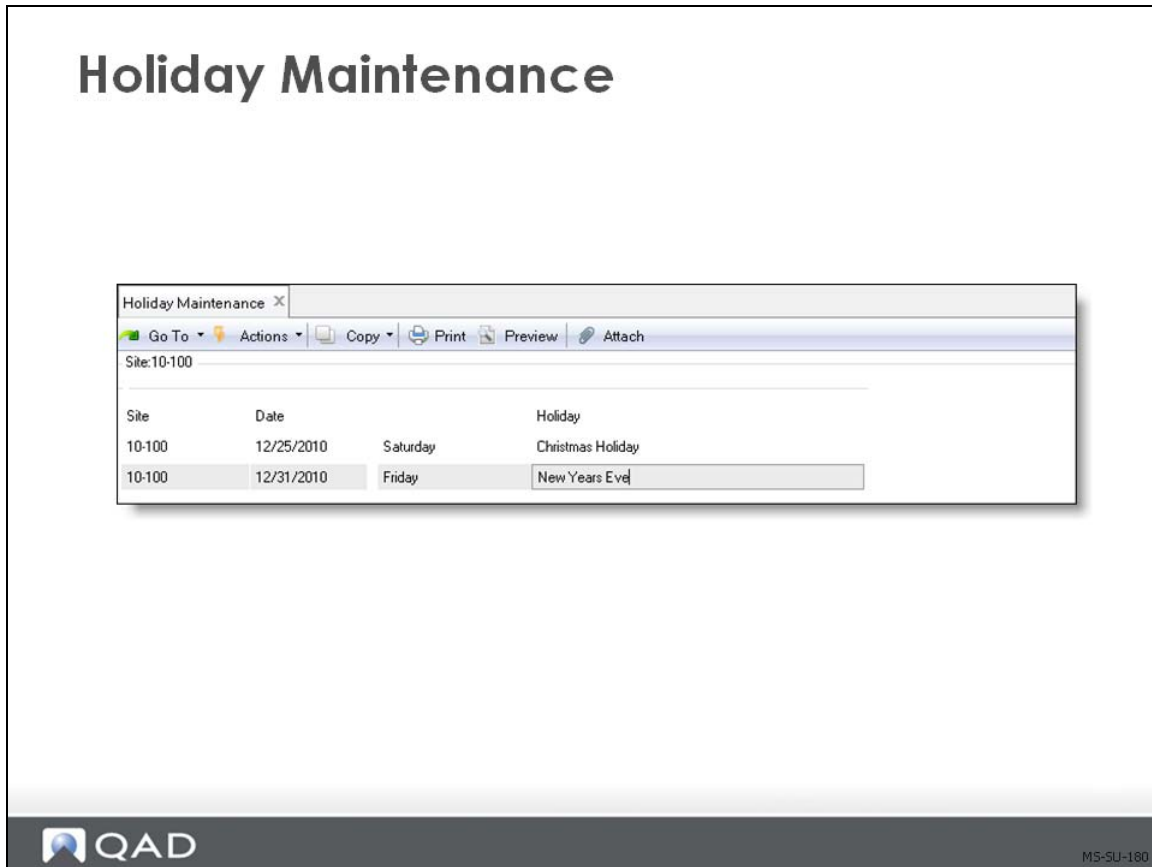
Holiday Maintenance

Holiday Maintenance

Go To Actions Copy Print Preview Attach

Site:10-100

| Site | Date | | Holiday |
|---|---|---|---|
| 10-100 | 12/25/2010 | Saturday | Christmas Holiday |
| 10-100 | 12/31/2010 | Friday | New Years Eve |

QAD

MS-SU-180